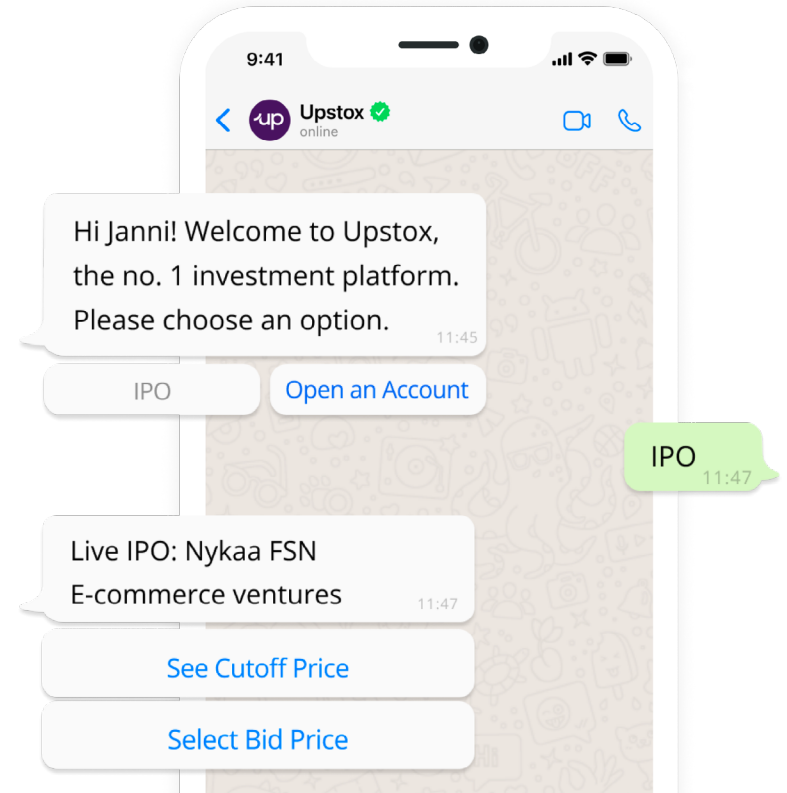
9:41

up Upstox
online

Hi Janni! Welcome to Upstox, the no. 1 investment platform. Please choose an option. 11:45

IPO

Open an Account

IPO 11:47

Live IPO: Nykaa FSN E-commerce ventures 11:47

See Cutoff Price

Select Bid Price